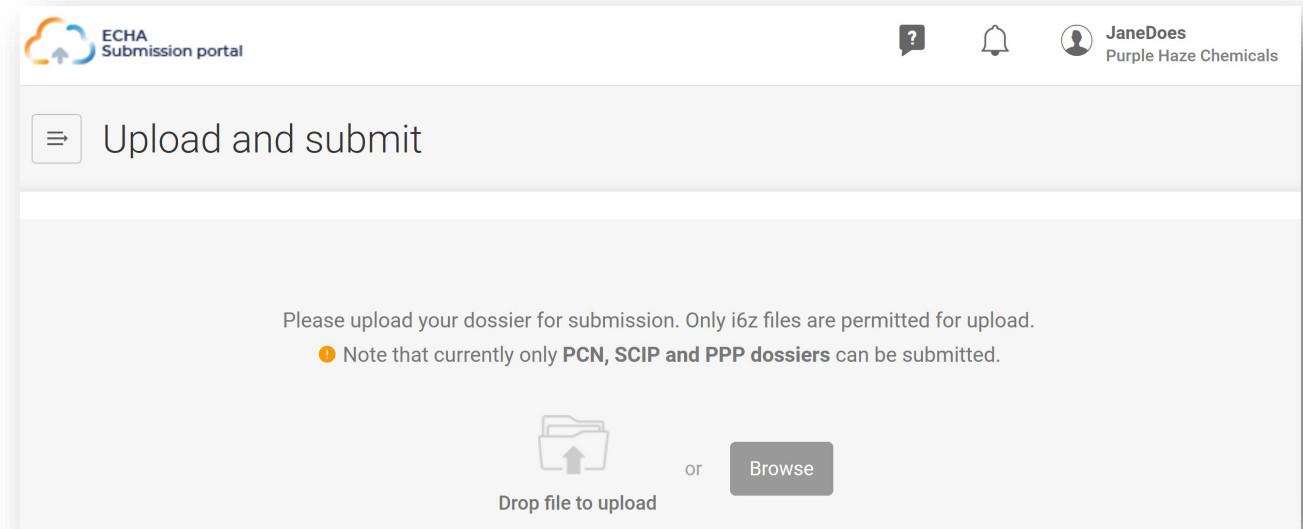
ECHA
Submission portal

?

JaneDoes
Purple Haze Chemicals

Upload and submit

Please upload your dossier for submission. Only i6z files are permitted for upload.
! Note that currently only **PCN, SCIP and PPP dossiers** can be submitted.

or Browse

Drop file to upload